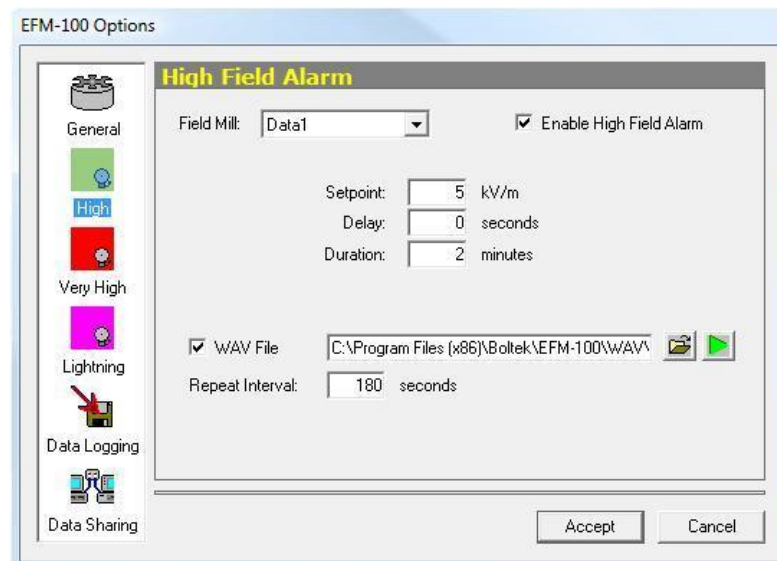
EFM-100 Options

General
High
Very High
Lightning
Data Logging
Data Sharing

High Field Alarm

Field Mill: Data1

☑ Enable High Field Alarm

Setpoint: 5 kV/m
Delay: 0 seconds
Duration: 2 minutes

☑ WAV File C:\Program Files (x86)\Boltek\EFM-100\WAV\

Repeat Interval: 180 seconds

Accept
Cancel